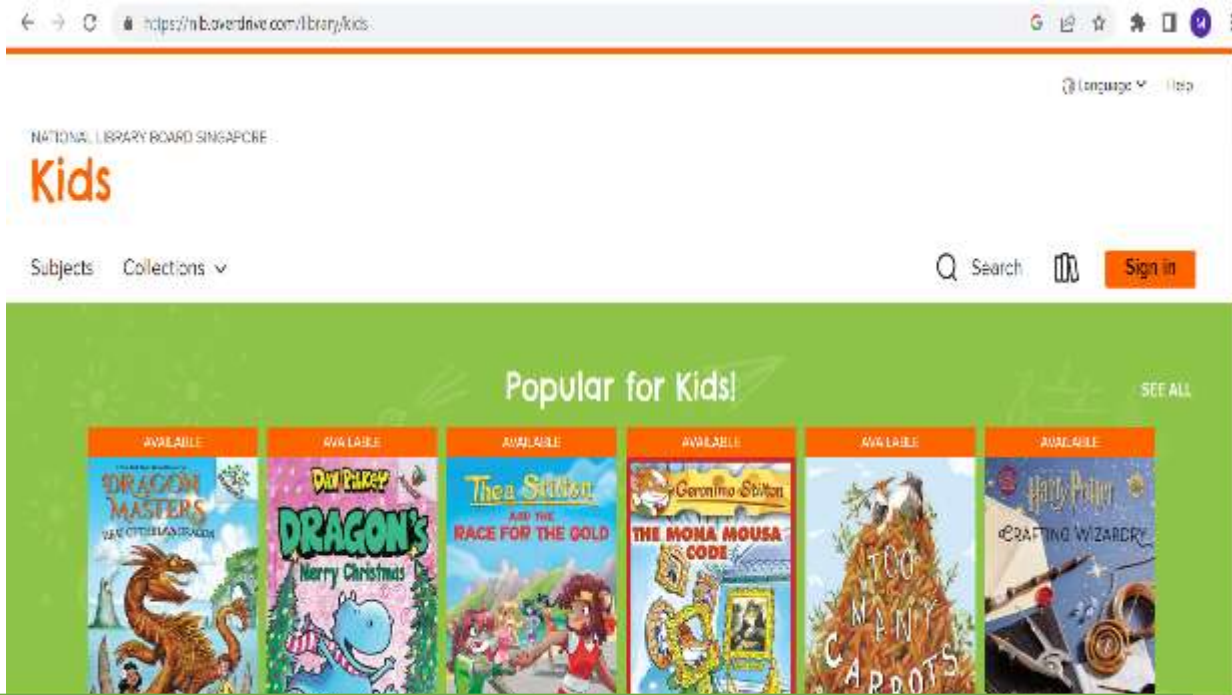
https://nlb.overdrive.com/library/kids

Language Help

NATIONAL LIBRARY BOARD SINGAPORE

Kids

Subjects Collections

Search Sign in

Popular for Kids!

SEE ALL

AVAILABLE

DRAGON MASTERS

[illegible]

AVAILABLE

DAV PILKEY

DRAGON'S

Merry Christmas

AVAILABLE

Thea Stilton

AND THE RACE FOR THE GOLD

AVAILABLE

Geronimo Stilton

THE MONA MOUSA CODE

AVAILABLE

TOO MANY CARROTS

AVAILABLE

Harry Potter

CRAFTING WIZARDRY